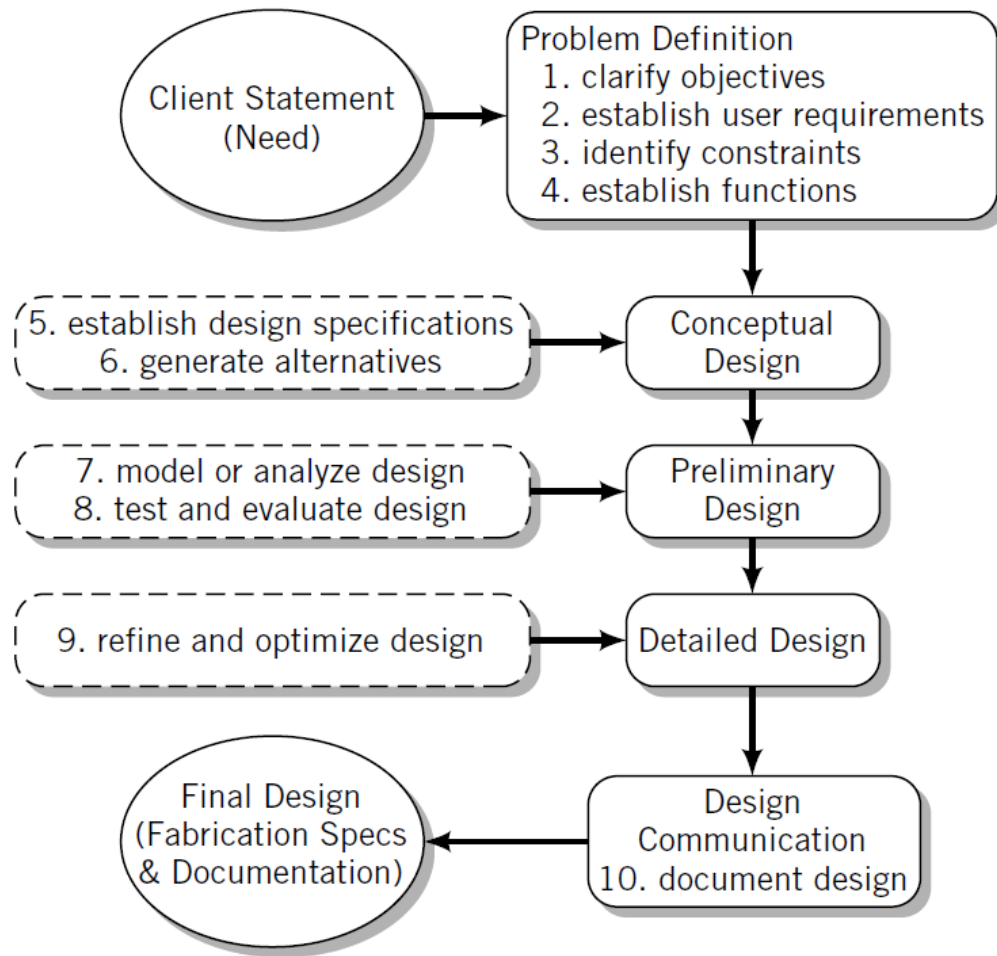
Client Statement (Need)

Problem Definition
1. clarify objectives
2. establish user requirements
3. identify constraints
4. establish functions

5. establish design specifications
6. generate alternatives

Conceptual Design

7. model or analyze design
8. test and evaluate design

Preliminary Design

9. refine and optimize design

Detailed Design

Design Communication
10. document design

Final Design (Fabrication Specs & Documentation)